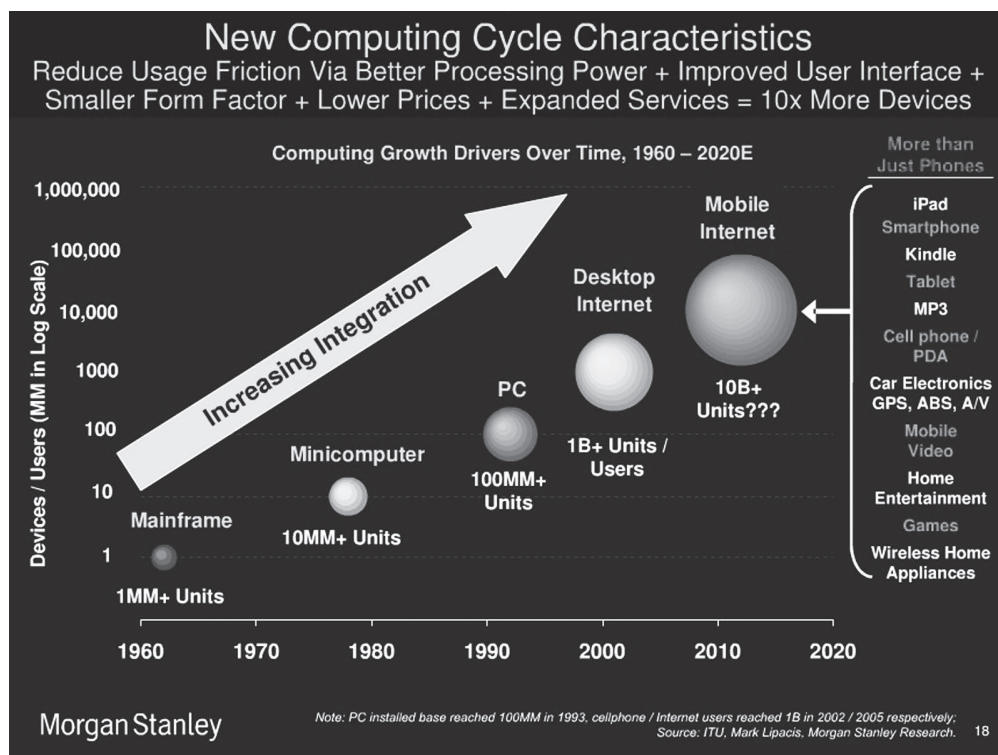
New Computing Cycle Characteristics

Reduce Usage Friction Via Better Processing Power + Improved User Interface + Smaller Form Factor + Lower Prices + Expanded Services = 10x More Devices

Computing Growth Drivers Over Time, 1960 – 2020E

Devices / Users (MM in Log Scale)

1,000,000
100,000
10,000
1000
100
10
1

Increasing Integration

Mainframe
1MM+ Units

Minicomputer
10MM+ Units

PC
100MM+ Units

Desktop Internet
1B+ Units / Users

Mobile Internet
10B+ Units???

1960
1970
1980
1990
2000
2010
2020

More than Just Phones

iPad
Smartphone
Kindle
Tablet
MP3
Cell phone / PDA
Car Electronics GPS, ABS, A/V
Mobile Video
Home Entertainment
Games
Wireless Home Appliances

Morgan Stanley

Note: PC installed base reached 100MM in 1993, cellphone / Internet users reached 1B in 2002 / 2005 respectively; Source: ITU, Mark Lipacis, Morgan Stanley Research.

18